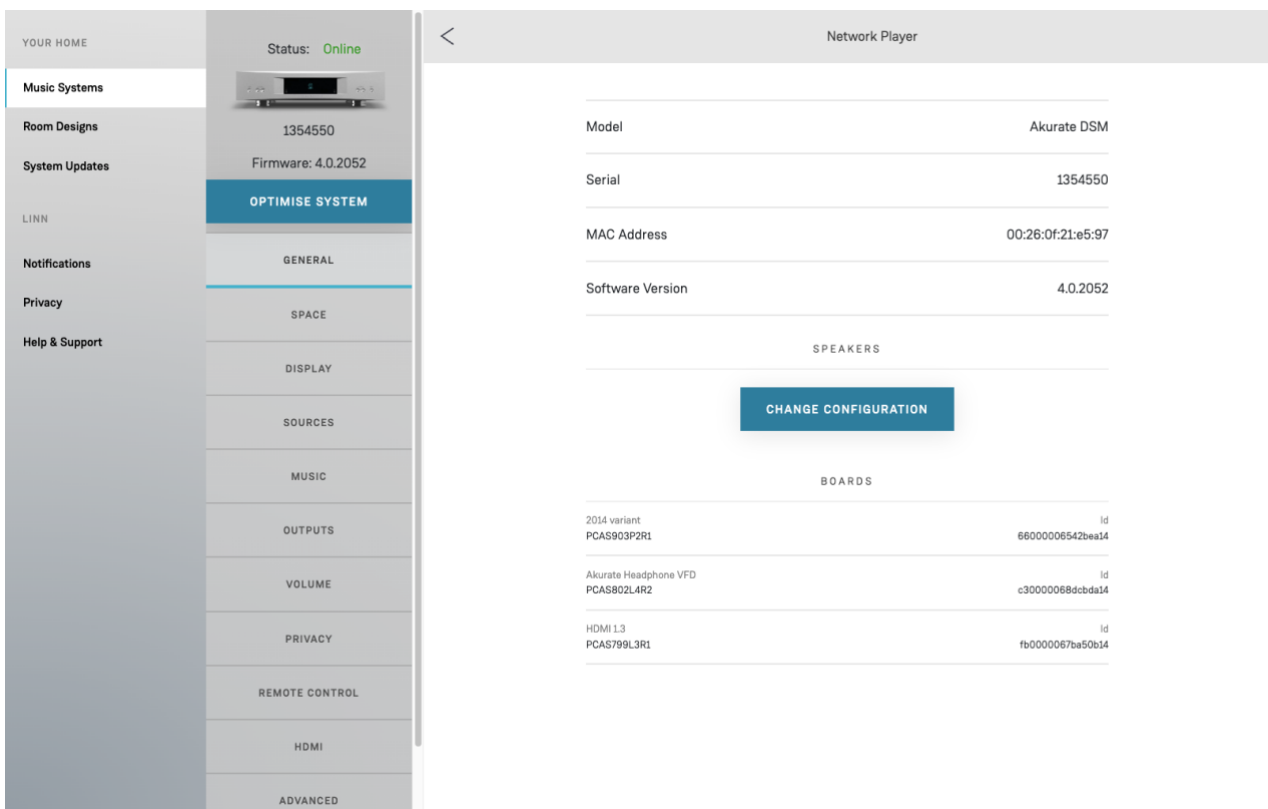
YOUR HOME

Music Systems

Room Designs

System Updates

LINN

Notifications

Privacy

Help & Support

Status: Online

1354550

Firmware: 4.0.2052

OPTIMISE SYSTEM

GENERAL

SPACE

DISPLAY

SOURCES

MUSIC

OUTPUTS

VOLUME

PRIVACY

REMOTE CONTROL

HDMI

ADVANCED

<

Network Player

| | |
|---|---|
| Model | Akurate DSM |
| Serial | 1354550 |
| MAC Address | 00:26:0f:21:e5:97 |
| Software Version | 4.0.2052 |

SPEAKERS

CHANGE CONFIGURATION

BOARDS

| | |
|---|---|
| 2014 variant<br>PCAS903P2R1 | Id<br>66000006542bea14 |
| Akurate Headphone VFD<br>PCAS802L4R2 | Id<br>c30000068dcbda14 |
| HDMI 1.3<br>PCAS799L3R1 | Id<br>fb0000067ba50b14 |